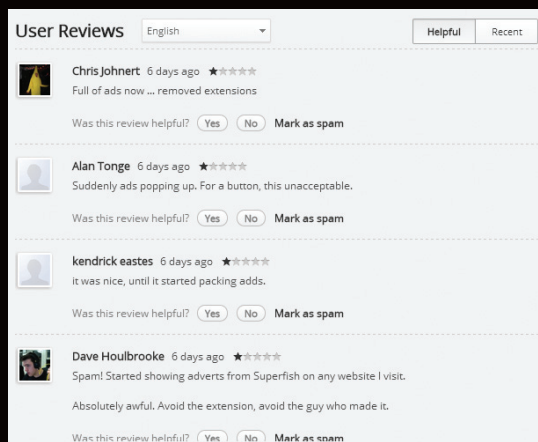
User Reviews English

Helpful Recent

Chris Johnert 6 days ago ★☆☆☆☆
Full of ads now ... removed extensions

Was this review helpful? Yes No Mark as spam

Alan Tonge 6 days ago ★☆☆☆☆
Suddenly ads popping up. For a button, this unacceptable.

Was this review helpful? Yes No Mark as spam

kendrick eastes 6 days ago ★☆☆☆☆
it was nice, until it started packing adds.

Was this review helpful? Yes No Mark as spam

Dave Houlbrooke 6 days ago ★☆☆☆☆
Spam! Started showing adverts from Superfish on any website I visit.

Absolutely awful. Avoid the extension, avoid the guy who made it.

Was this review helpful? Yes No Mark as spam